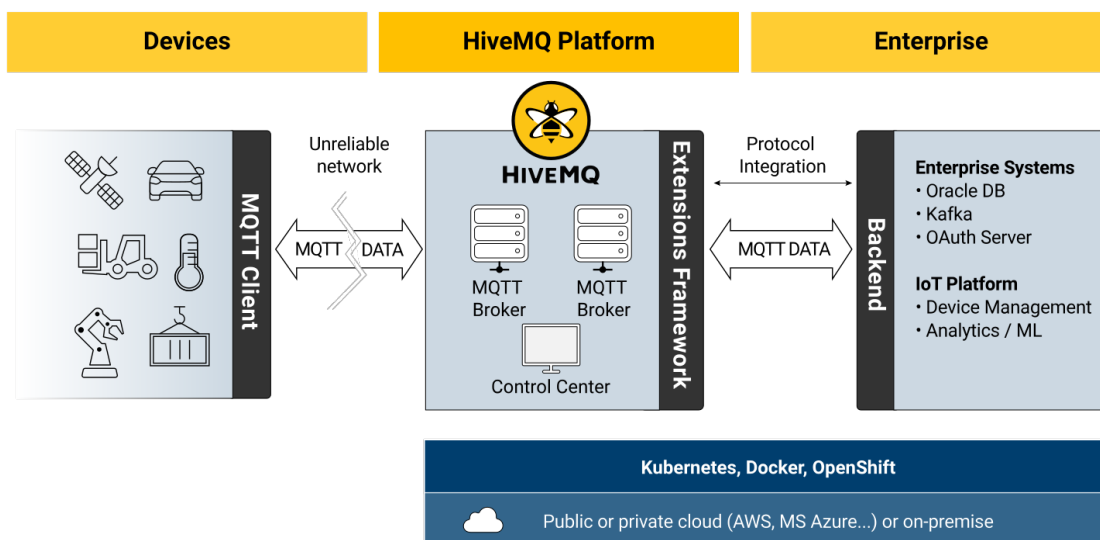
Devices

HiveMQ Platform

Enterprise

MQTT Client

Unreliable network

MQTT DATA

HIVEMQ

MQTT Broker

MQTT Broker

Control Center

Extensions Framework

Protocol Integration

MQTT DATA

Backend

Enterprise Systems
• Oracle DB
• Kafka
• OAuth Server

IoT Platform
• Device Management
• Analytics / ML

Kubernetes, Docker, OpenShift

Public or private cloud (AWS, MS Azure...) or on-premise